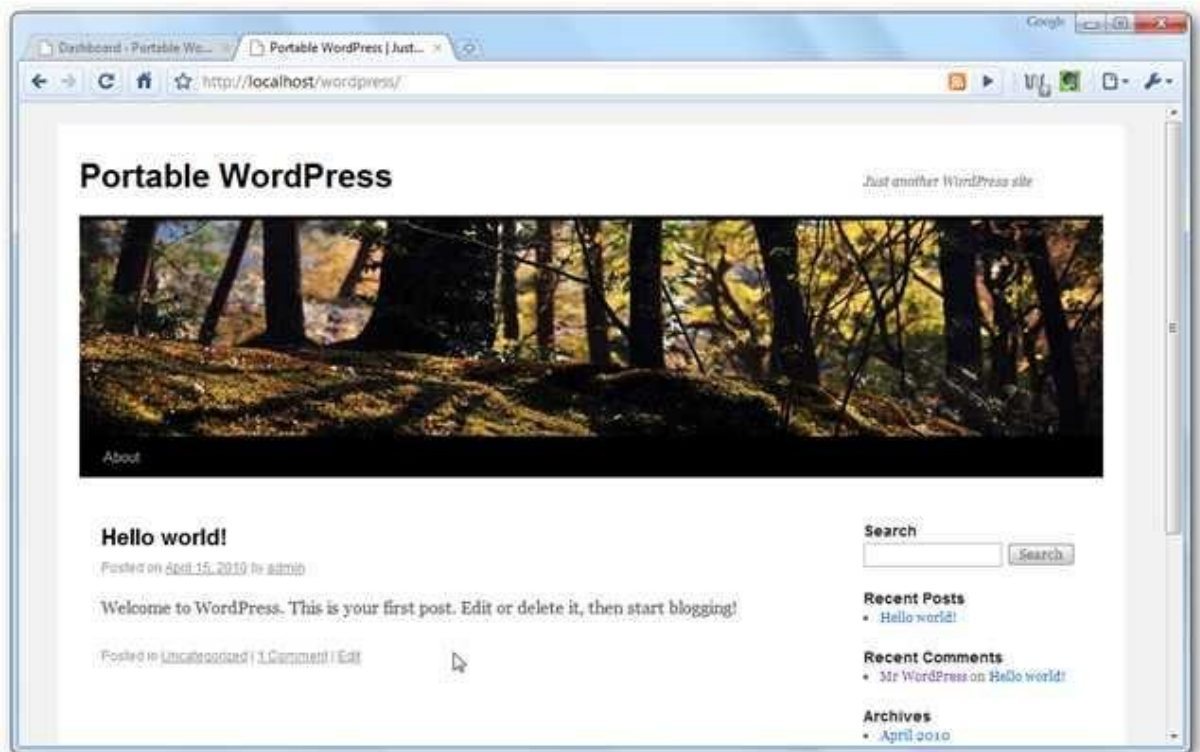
Google

Dashboard · Portable Wo... ×

Portable WordPress | Just... ×

http://localhost/wordpress/

Portable WordPress

Just another WordPress site

About

Hello world!

Posted on April 15, 2010 by admin

Welcome to WordPress. This is your first post. Edit or delete it, then start blogging!

Posted in Uncategorized | 1 Comment | Edit

Search

Search

Recent Posts

- Hello world!

Recent Comments

- Mr WordPress on Hello world!

Archives

- April 2010